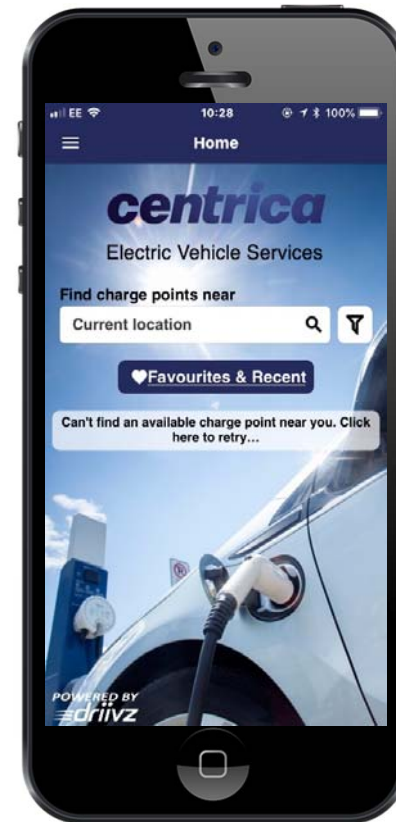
EE 10:28 100%

Home

centrica

Electric Vehicle Services

Find charge points near

Current location

Favourites & Recent

Can't find an available charge point near you. Click here to retry...

POWERED BY
driivz